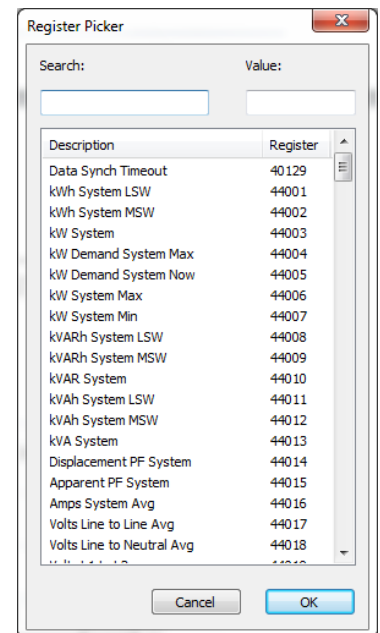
Register Picker

Search:

Value:

| Description | Register |
|---|---|
| Data Synch Timeout | 40129 |
| kWh System LSW | 44001 |
| kWh System MSW | 44002 |
| kW System | 44003 |
| kW Demand System Max | 44004 |
| kW Demand System Now | 44005 |
| kW System Max | 44006 |
| kW System Min | 44007 |
| kVARh System LSW | 44008 |
| kVARh System MSW | 44009 |
| kVAR System | 44010 |
| kVAh System LSW | 44011 |
| kVAh System MSW | 44012 |
| kVA System | 44013 |
| Displacement PF System | 44014 |
| Apparent PF System | 44015 |
| Amps System Avg | 44016 |
| Volts Line to Line Avg | 44017 |
| Volts Line to Neutral Avg | 44018 |
| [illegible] | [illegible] |

Cancel

OK